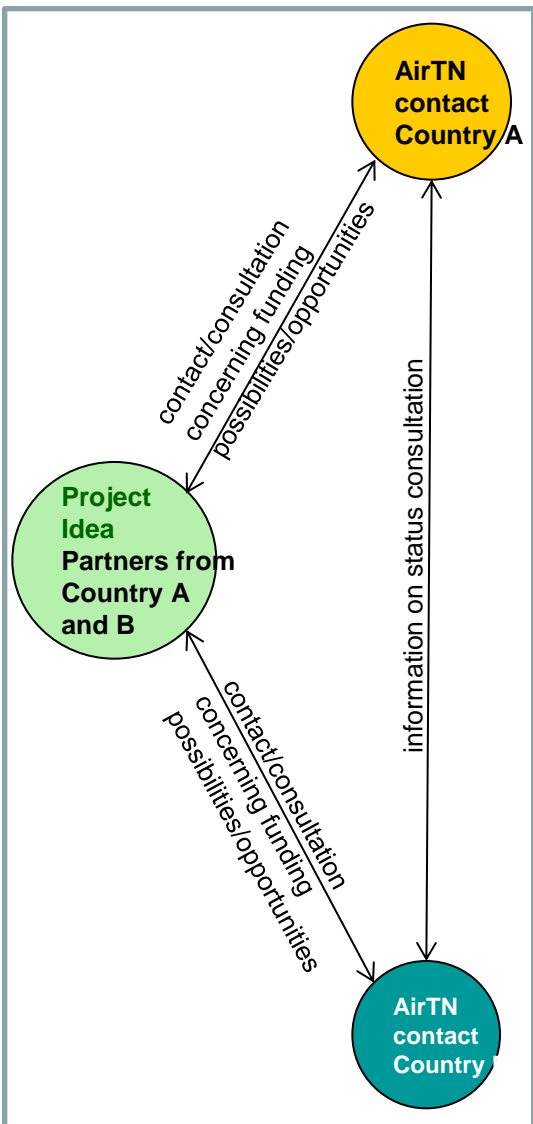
AirTN contact Country A

contact/consultation concerning funding possibilities/opportunities

information on status consultation

Project Idea

Partners from Country A and B

contact/consultation concerning funding possibilities/opportunities

AirTN contact Country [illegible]